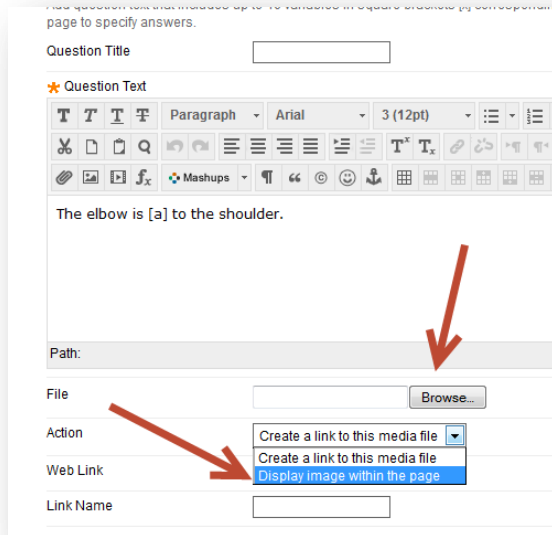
page to specify answers.

Question Title

Question Text

Paragraph
Arial
3 (12pt)

Mashups

The elbow is [a] to the shoulder.

Path:

File
Browse...

Action
Create a link to this media file
Create a link to this media file
Display image within the page

Web Link

Link Name